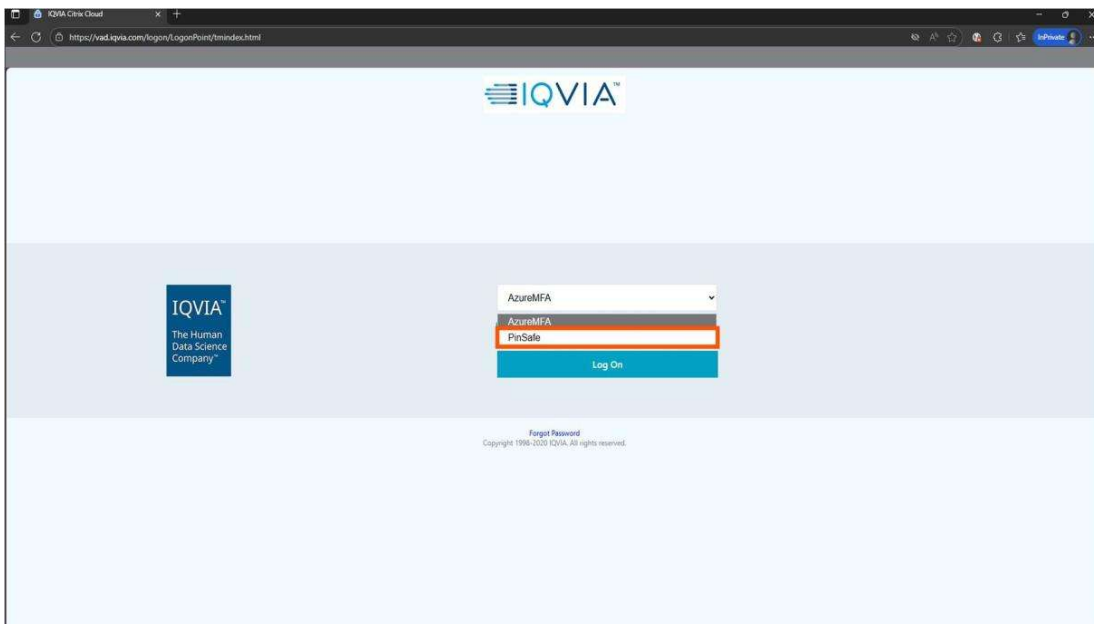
IQVIA Citrix Cloud

https://vad.iqvia.com/logon/LogonPoint/tmindex.html

InPrivate

IQVIA™

IQVIA™
The Human Data Science Company™

AzureMFA

AzureMFA
PinSafe

Log On

Forgot Password
Copyright 1998-2020 IQVIA. All rights reserved.